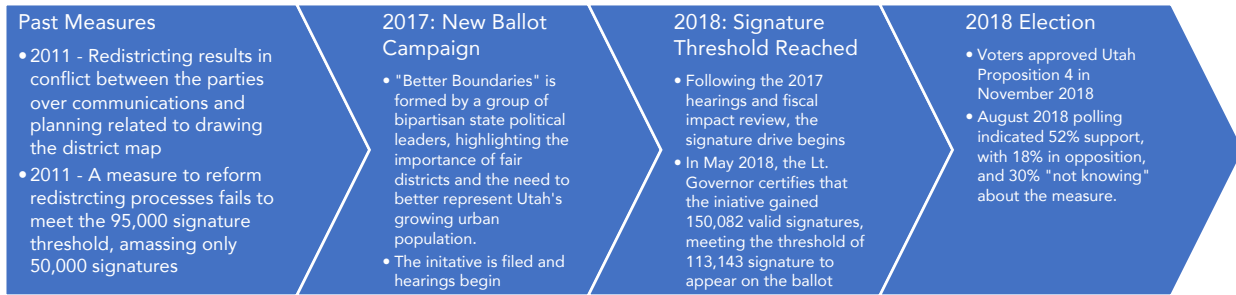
Past Measures

• 2011 - Redistricting results in conflict between the parties over communications and planning related to drawing the district map
• 2011 - A measure to reform redistrcting processes fails to meet the 95,000 signature threshold, amassing only 50,000 signatures

2017: New Ballot Campaign

• "Better Boundaries" is formed by a group of bipartisan state political leaders, highlighting the importance of fair districts and the need to better represent Utah's growing urban population.
• The initative is filed and hearings begin

2018: Signature Threshold Reached

• Following the 2017 hearings and fiscal impact review, the signature drive begins
• In May 2018, the Lt. Governor certifies that the iniative gained 150,082 valid signatures, meeting the threshold of 113,143 signature to appear on the ballot

2018 Election

• Voters approved Utah Proposition 4 in November 2018
• August 2018 polling indicated 52% support, with 18% in opposition, and 30% "not knowing" about the measure.